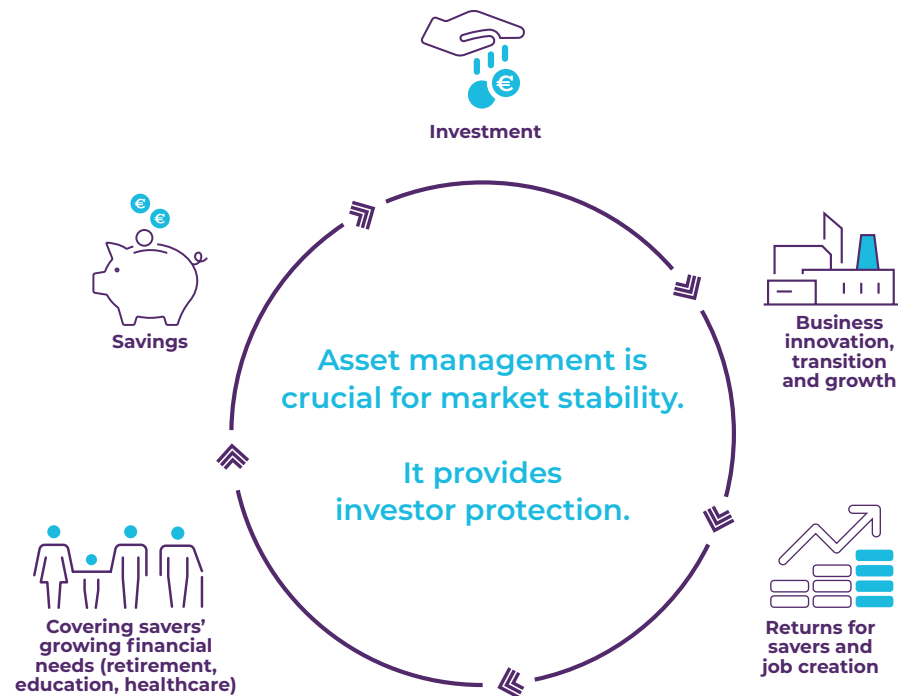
Investment

€

€ €

Savings

Business innovation, transition and growth

Asset management is crucial for market stability.

It provides investor protection.

Covering savers' growing financial needs (retirement, education, healthcare)

Returns for savers and job creation